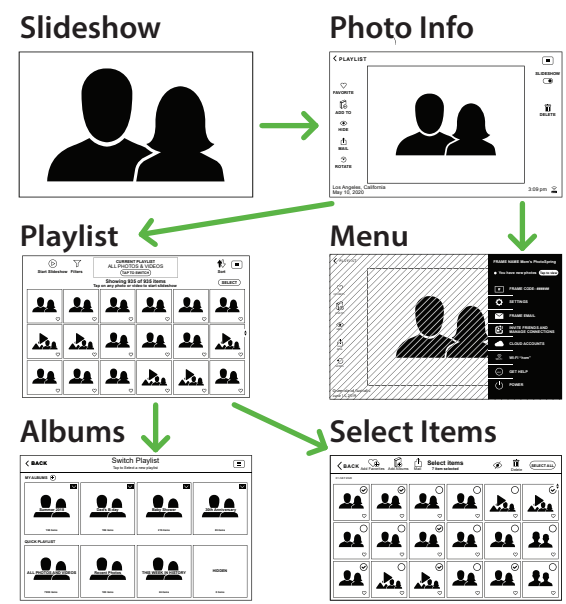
Slideshow

Photo Info

PLAYLIST

FAVORITE

ADD TO

HIDE

MAIL

ROTATE

SLIDESHOW

DELETE

Los Angeles, California
May 10, 2020

3:09 pm

Playlist

Start Slideshow Filters

CURRENT PLAYLIST
ALL PHOTOS & VIDEOS
TAP TO SWITCH

Sort

Showing 935 of 935 items
Tap on any photo or video to start slideshow

SELECT

Menu

PLAYLIST

FRAME NAME Mom's PhotoSpring

You have new photos

FRAME CODE: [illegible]

SETTINGS

FRAME EMAIL

INVITE FRIENDS AND MANAGE CONNECTIONS

CLOUD ACCOUNTS

WI-FI "home"

GET HELP

POWER

Albums

BACK

Switch Playlist
Tap to Select a new playlist

MY ALBUMS

Summer 2019

Dad's B-day

Baby Shower

50th Anniversary

QUICK PLAYLIST

ALL PHOTOS AND VIDEOS

Recent Photos

THIS WEEK IN HISTORY

HIDDEN

Select Items

BACK

Add Favorites

Add Albums

Mail

Select items
7 item selected

Delete

SELECT ALL